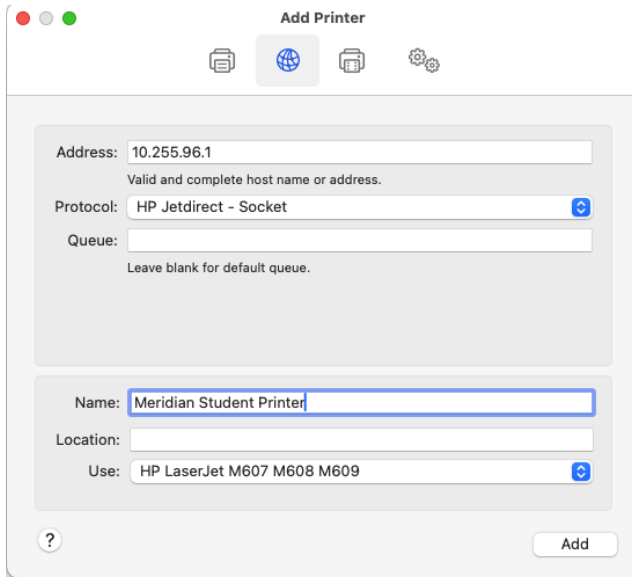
Add Printer

Address: 10.255.96.1

Valid and complete host name or address.

Protocol: HP Jetdirect - Socket

Queue:

Leave blank for default queue.

Name: Meridian Student Printer

Location:

Use: HP LaserJet M607 M608 M609

?

Add